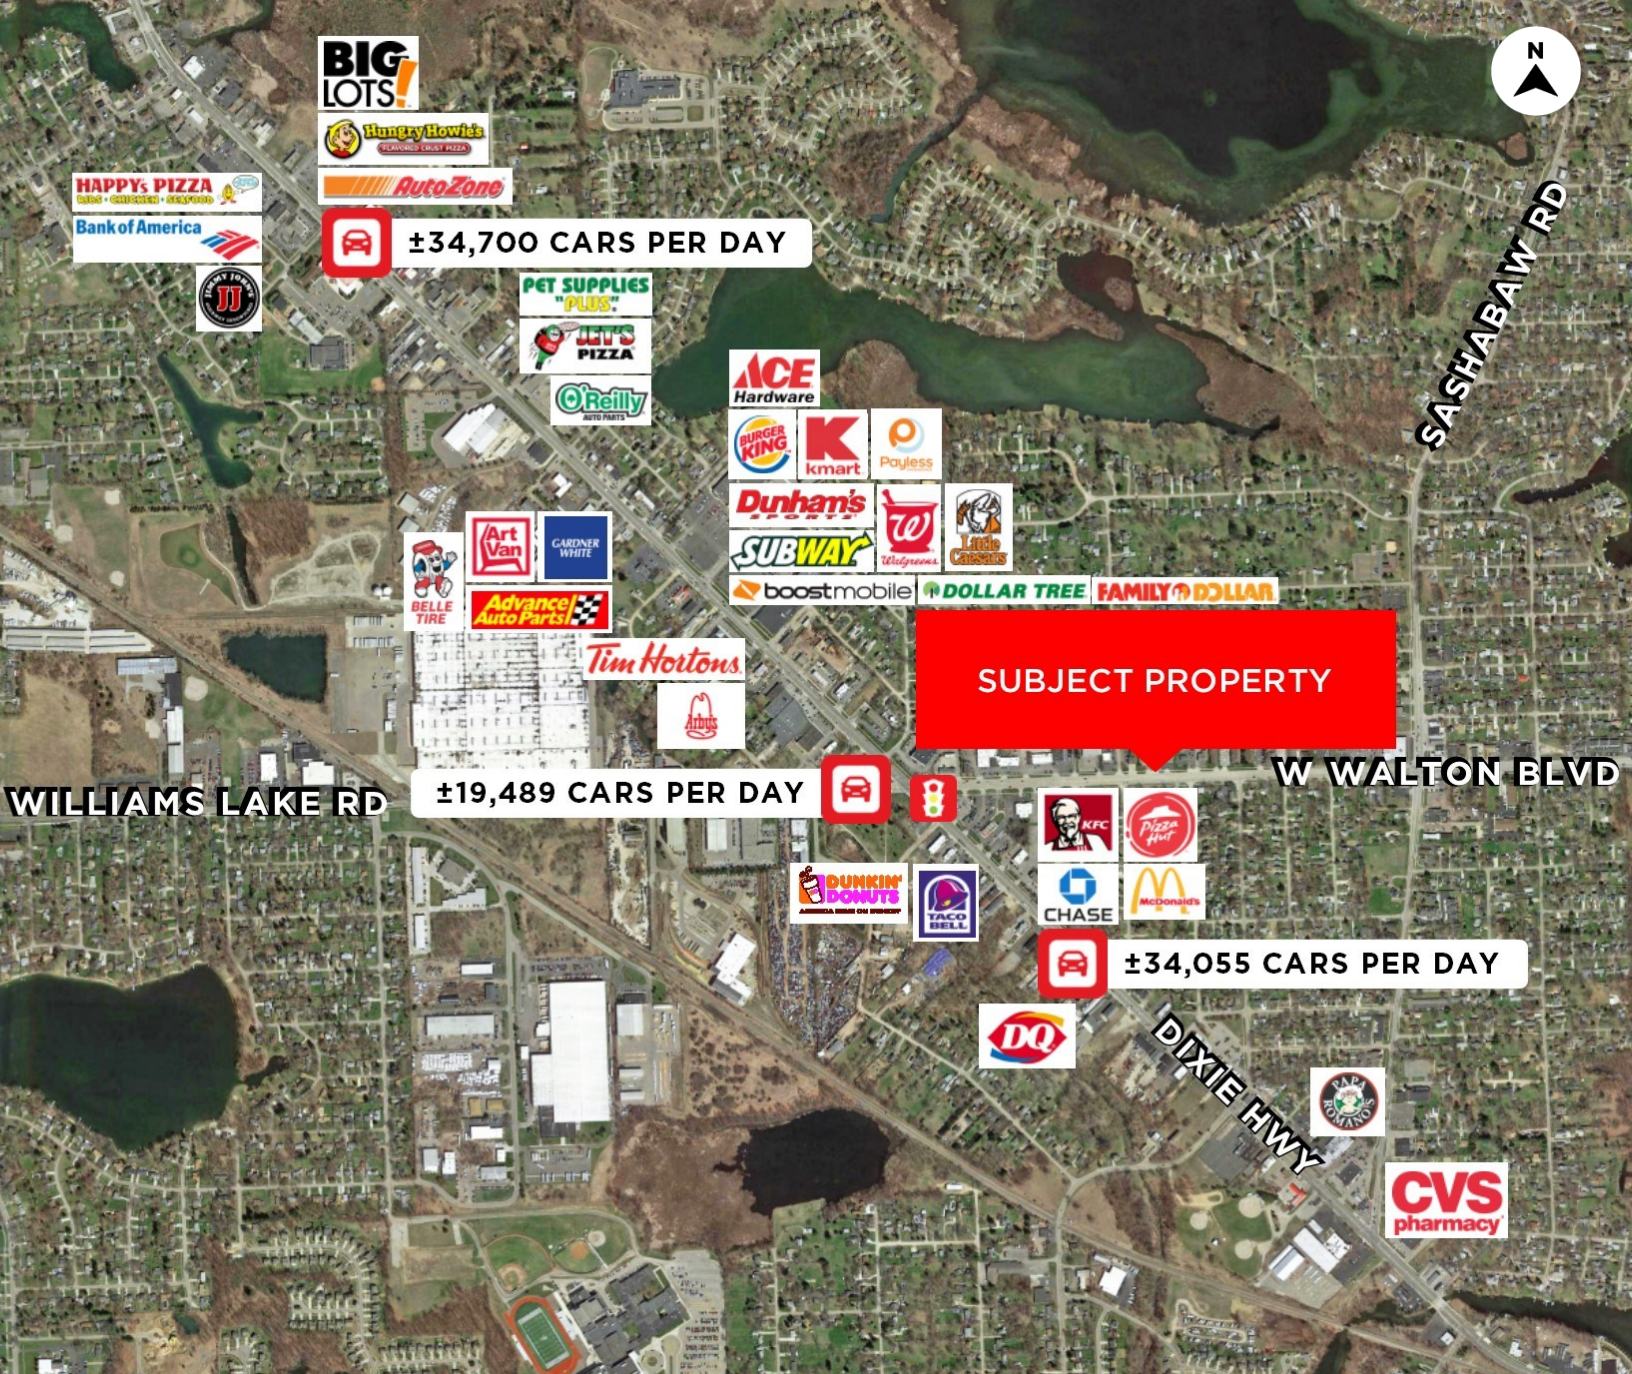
N

BIG LOTS!

Hungry Howie's FLAVORED CRUST PIZZA

AutoZone

HAPPY's PIZZA RIBS • CHICKEN • SEAFOOD

Bank of America

JIMMY JOHN'S JJ

±34,700 CARS PER DAY

SASHABAW RD

PET SUPPLIES "PLUS"

JET'S PIZZA

O'Reilly AUTO PARTS

ACE Hardware

BURGER KING

kmart

Payless

Dunham's SPORTS

Walgreens

Little Caesars

SUBWAY

boostmobile

DOLLAR TREE

FAMILY DOLLAR

Art Van

GARDNER WHITE

BELLE TIRE

Advance Auto Parts

Tim Hortons

Arby's

SUBJECT PROPERTY

W WALTON BLVD

WILLIAMS LAKE RD

±19,489 CARS PER DAY

KFC

Pizza Hut

DUNKIN' DONUTS AMERICA RUNS ON DUNKIN'

TACO BELL

CHASE

McDonald's

±34,055 CARS PER DAY

DQ

DIXIE HWY

PAPA ROMANO'S

CVS pharmacy